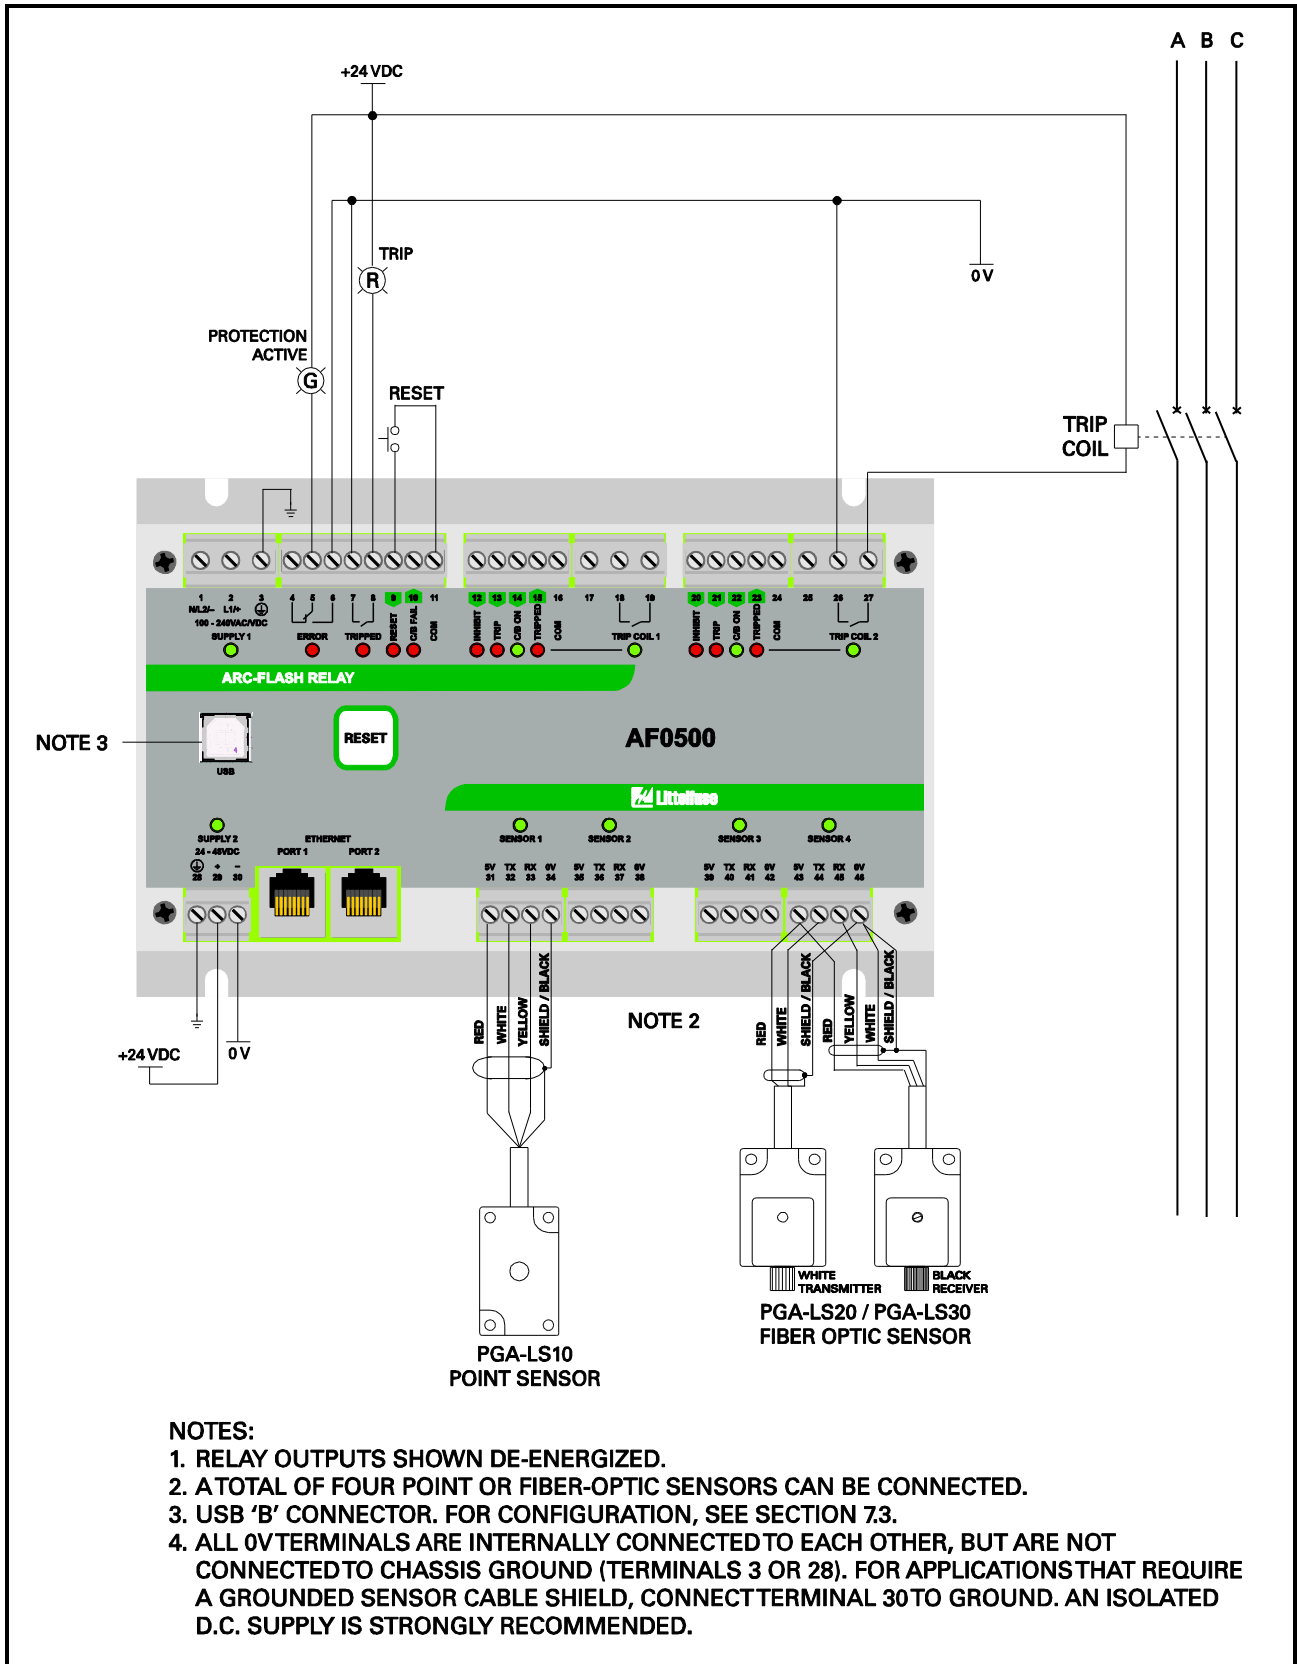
A B C

+24 VDC

TRIP

R

0 V

PROTECTION ACTIVE

G

RESET

TRIP COIL

1 2 3
N/L2/− L1/+
100 - 240VAC/VDC
SUPPLY 1

4 5 6
ERROR

7 8
TRIPPED

9 10 11
RESET C/B FAIL COM

12 13 14 15 16
INHIBIT TRIP C/B ON TRIPPED COM

17 18 19
TRIP COIL 1

20 21 22 23 24
INHIBIT TRIP C/B ON TRIPPED COM

25 26 27
TRIP COIL 2

ARC-FLASH RELAY

NOTE 3

USB

RESET

AF0500

Littelfuse

SUPPLY 2
24 - 48VDC
28 29 30
+ −

ETHERNET
PORT 1 PORT 2

SENSOR 1
5V TX RX 0V
31 32 33 34

SENSOR 2
5V TX RX 0V
35 36 37 38

SENSOR 3
5V TX RX 0V
39 40 41 42

SENSOR 4
5V TX RX 0V
43 44 45 46

+24 VDC

0 V

RED WHITE YELLOW SHIELD / BLACK

NOTE 2

RED WHITE SHIELD / BLACK RED YELLOW WHITE SHIELD / BLACK

WHITE TRANSMITTER

BLACK RECEIVER

PGA-LS20 / PGA-LS30
FIBER OPTIC SENSOR

PGA-LS10
POINT SENSOR

NOTES:
1. RELAY OUTPUTS SHOWN DE-ENERGIZED.
2. A TOTAL OF FOUR POINT OR FIBER-OPTIC SENSORS CAN BE CONNECTED.
3. USB ‘B’ CONNECTOR. FOR CONFIGURATION, SEE SECTION 7.3.
4. ALL 0V TERMINALS ARE INTERNALLY CONNECTED TO EACH OTHER, BUT ARE NOT CONNECTED TO CHASSIS GROUND (TERMINALS 3 OR 28). FOR APPLICATIONS THAT REQUIRE A GROUNDED SENSOR CABLE SHIELD, CONNECT TERMINAL 30 TO GROUND. AN ISOLATED D.C. SUPPLY IS STRONGLY RECOMMENDED.